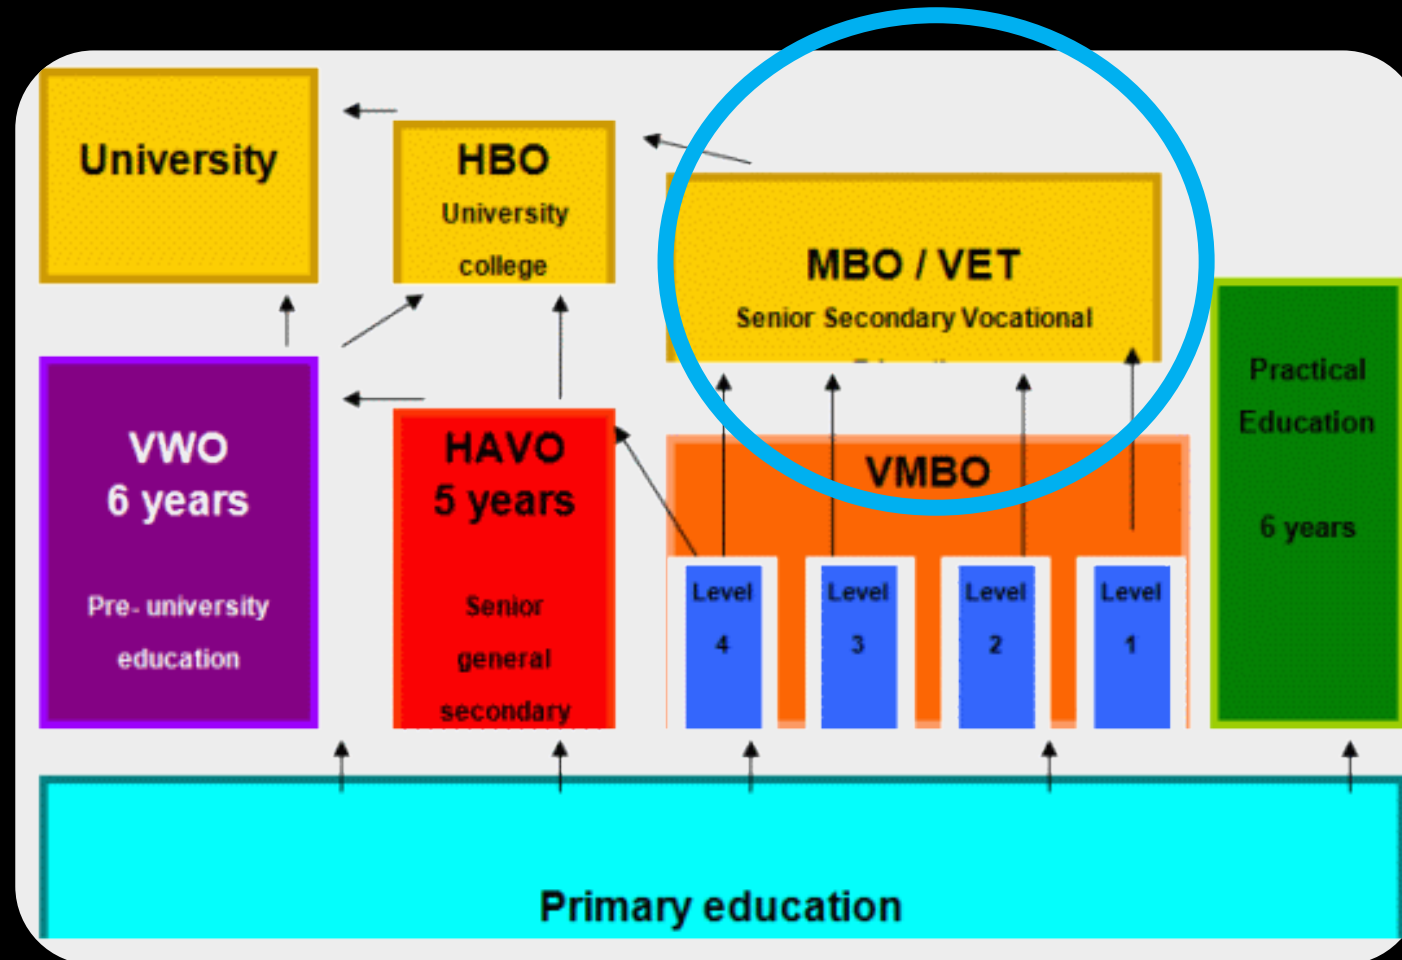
University

HBO
University
college

MBO / VET
Senior Secondary Vocational
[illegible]

VWO
6 years
Pre- university
education

HAVO
5 years
Senior
general
secondary

VMBO

Level
4

Level
3

Level
2

Level
1

Practical
Education

6 years

Primary education